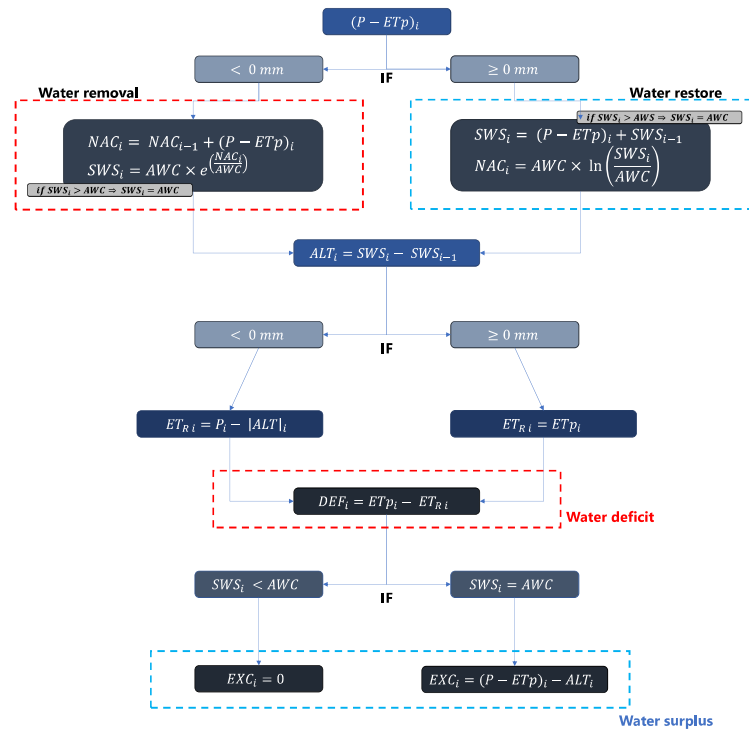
$(P - ETp)_i$

$< 0\ mm$

IF

$\geq 0\ mm$

Water removal

$NAC_i = NAC_{i-1} + (P - ETp)_i$
$SWS_i = AWC \times e^{\left(\frac{NAC_i}{AWC}\right)}$

$if\ SWS_i > AWC \Rightarrow SWS_i = AWC$

Water restore

$if\ SWS_i > AWS \Rightarrow SWS_i = AWC$

$SWS_i = (P - ETp)_i + SWS_{i-1}$
$NAC_i = AWC \times \ln\left(\frac{SWS_i}{AWC}\right)$

$ALT_i = SWS_i - SWS_{i-1}$

$< 0\ mm$

IF

$\geq 0\ mm$

$ET_{R\,i} = P_i - |ALT|_i$

$ET_{R\,i} = ETp_i$

$DEF_i = ETp_i - ET_{R\,i}$

Water deficit

$SWS_i < AWC$

IF

$SWS_i = AWC$

$EXC_i = 0$

$EXC_i = (P - ETp)_i - ALT_i$

Water surplus